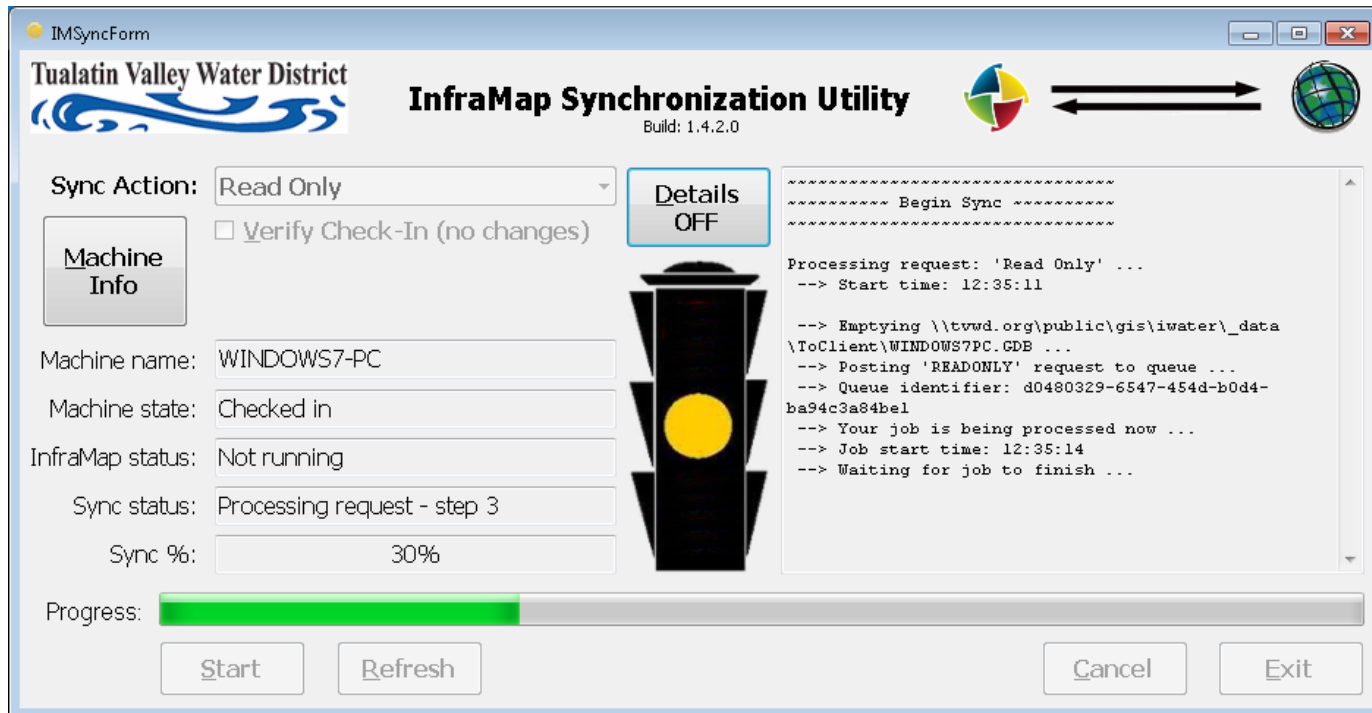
IMSyncForm

Tualatin Valley Water District

InfraMap Synchronization Utility
Build: 1.4.2.0

Sync Action: Read Only
Verify Check-In (no changes)
Machine Info
Details OFF

Machine name: WINDOWS7-PC
Machine state: Checked in
InfraMap status: Not running
Sync status: Processing request - step 3
Sync %: 30%

~~~~~~~~~~~~~~~~~~~~~~~~~~~~~~~~
~~~~~~~~~~ Begin Sync ~~~~~~~~~~
~~~~~~~~~~~~~~~~~~~~~~~~~~~~~~~~

Processing request: 'Read Only' ...
--> Start time: 12:35:11

--> Emptying \\tvwd.org\public\gis\iwater\_data \ToClient\WINDOWS7PC.GDB ...
--> Posting 'READONLY' request to queue ...
--> Queue identifier: d0480329-6547-454d-b0d4-ba94c3a84bel
--> Your job is being processed now ...
--> Job start time: 12:35:14
--> Waiting for job to finish ...

Progress:

Start Refresh Cancel Exit